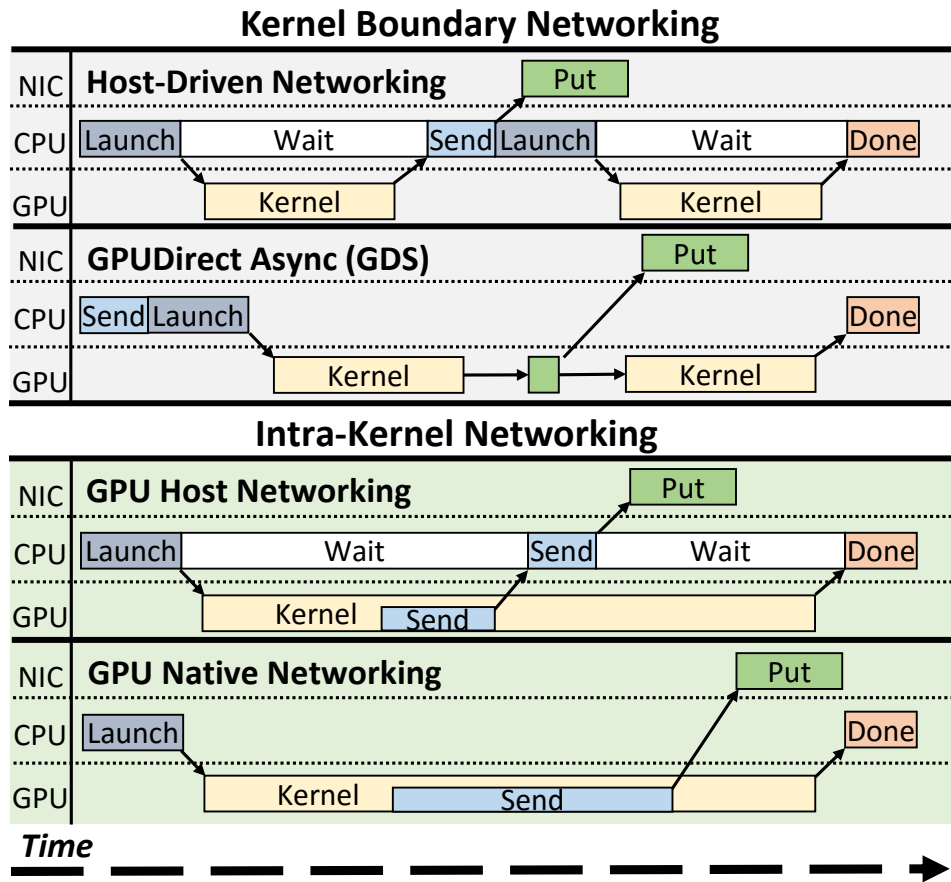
Kernel Boundary Networking

NIC Host-Driven Networking
Put
CPU Launch Wait Send Launch Wait Done
GPU Kernel Kernel

NIC GPUDirect Async (GDS)
Put
CPU Send Launch Done
GPU Kernel Kernel

Intra-Kernel Networking

NIC GPU Host Networking
Put
CPU Launch Wait Send Wait Done
GPU Kernel Send

NIC GPU Native Networking
Put
CPU Launch Done
GPU Kernel Send

Time